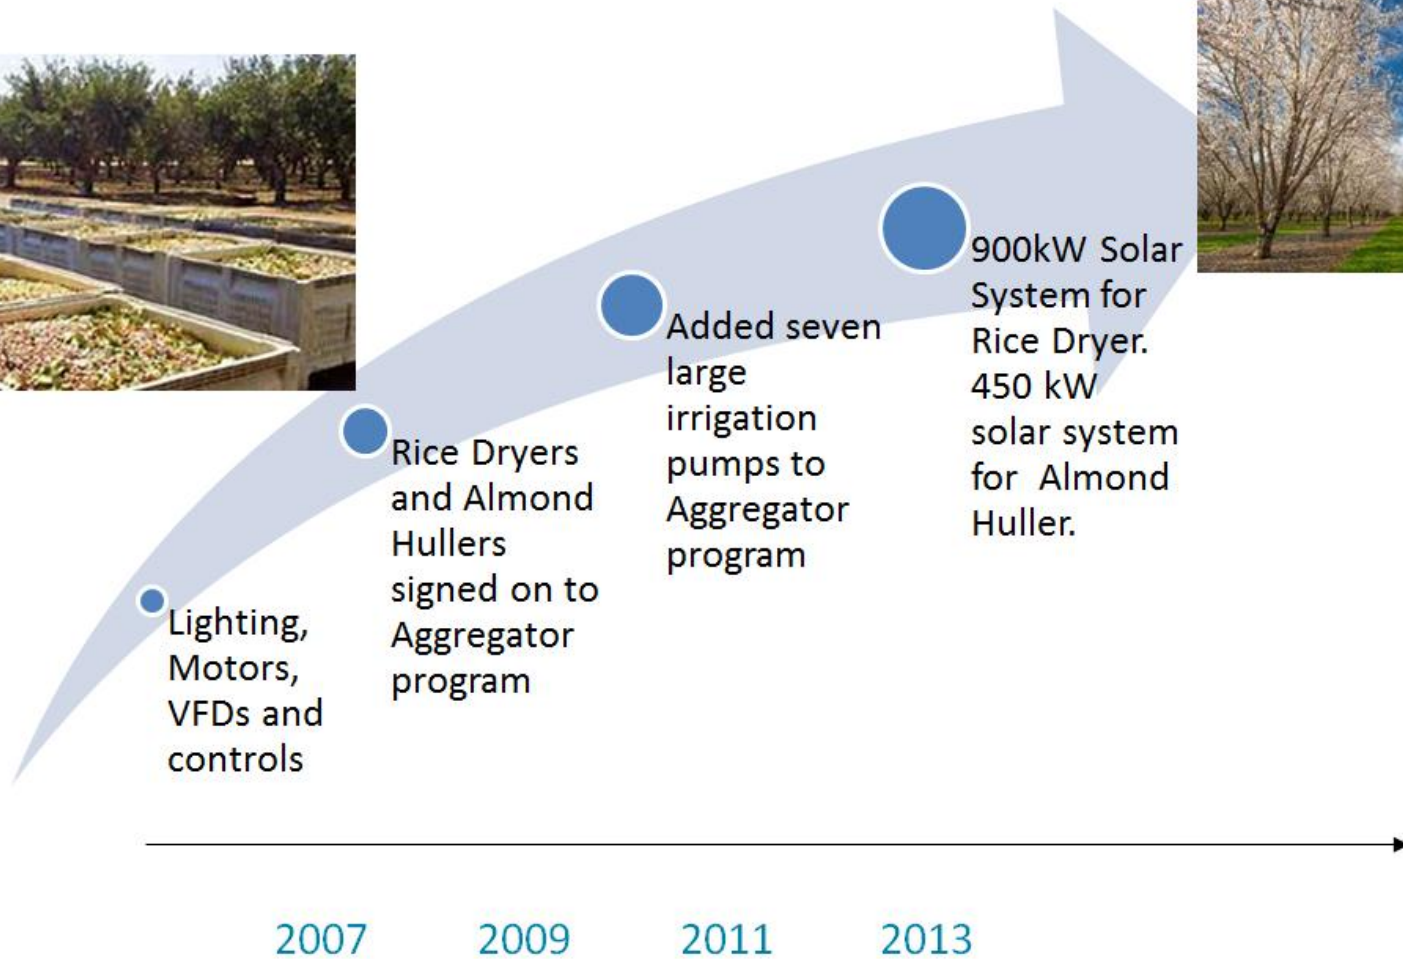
Lighting, Motors, VFDs and controls

Rice Dryers and Almond Hullers signed on to Aggregator program

Added seven large irrigation pumps to Aggregator program

900kW Solar System for Rice Dryer. 450 kW solar system for Almond Huller.

2007 2009 2011 2013